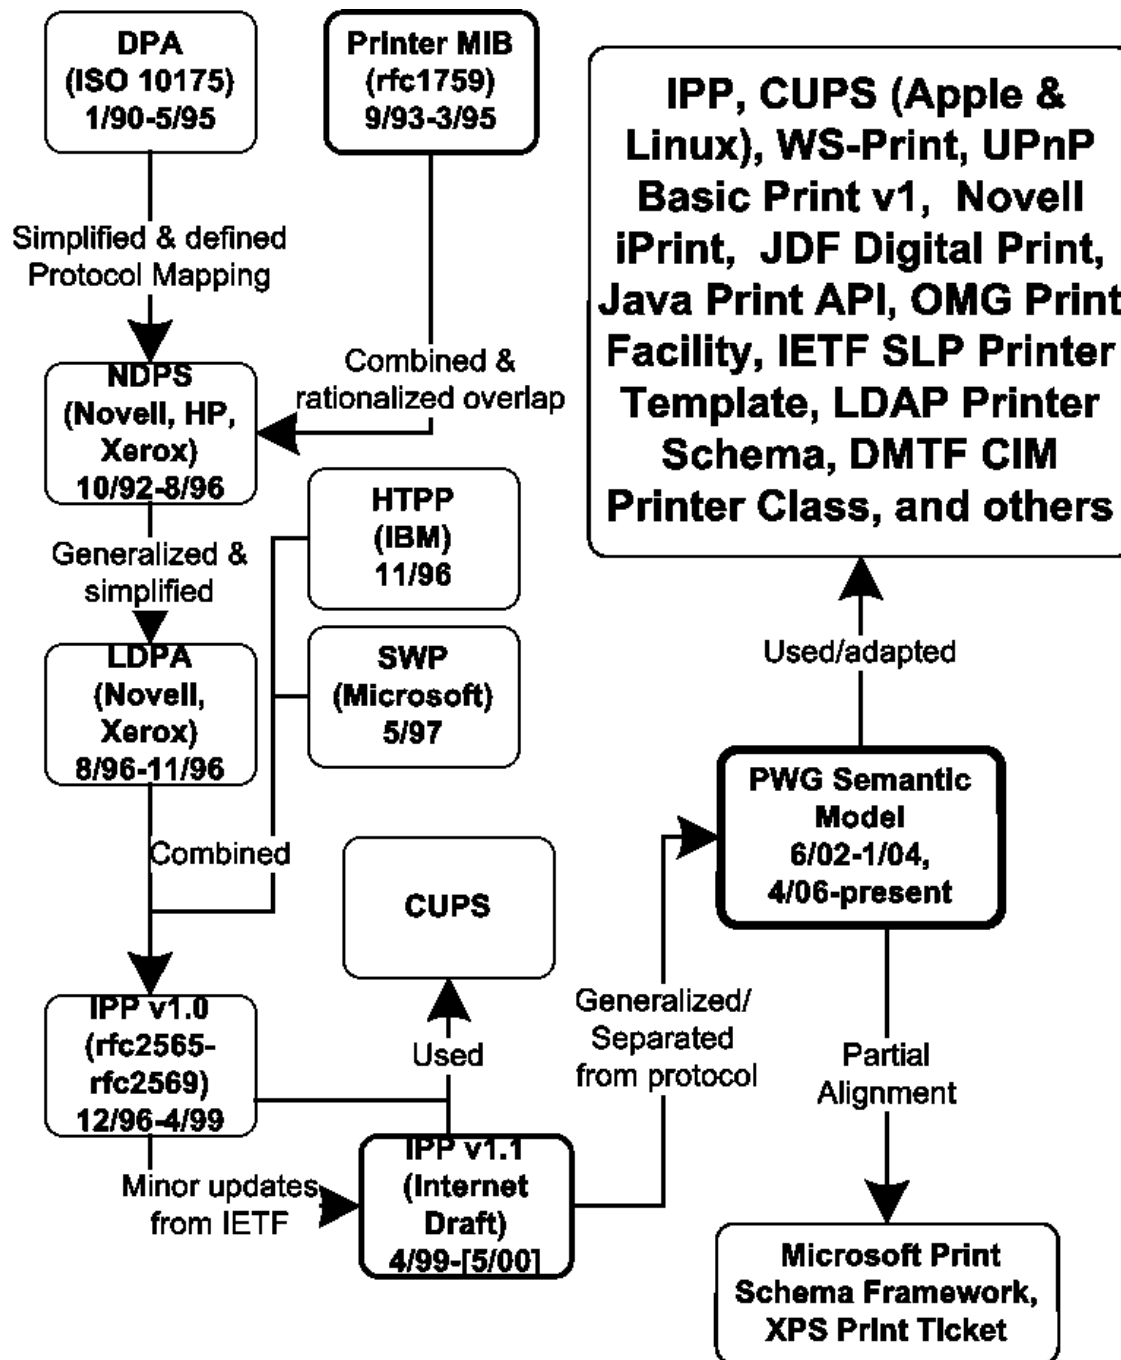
DPA
(ISO 10175)
1/90-5/95

Printer MIB
(rfc1759)
9/93-3/95

IPP, CUPS (Apple & Linux), WS-Print, UPnP Basic Print v1, Novell iPrint, JDF Digital Print, Java Print API, OMG Print Facility, IETF SLP Printer Template, LDAP Printer Schema, DMTF CIM Printer Class, and others

Simplified & defined Protocol Mapping

Combined & rationalized overlap

NDPS
(Novell, HP, Xerox)
10/92-8/96

HTPP
(IBM)
11/96

Generalized & simplified

Used/adapted

LDPA
(Novell, Xerox)
8/96-11/96

SWP
(Microsoft)
5/97

PWG Semantic Model
6/02-1/04,
4/06-present

Combined

CUPS

IPP v1.0
(rfc2565-rfc2569)
12/96-4/99

Used

Generalized/ Separated from protocol

Partial Alignment

Minor updates from IETF

IPP v1.1
(Internet Draft)
4/99-[5/00]

Microsoft Print Schema Framework, XPS Print Ticket